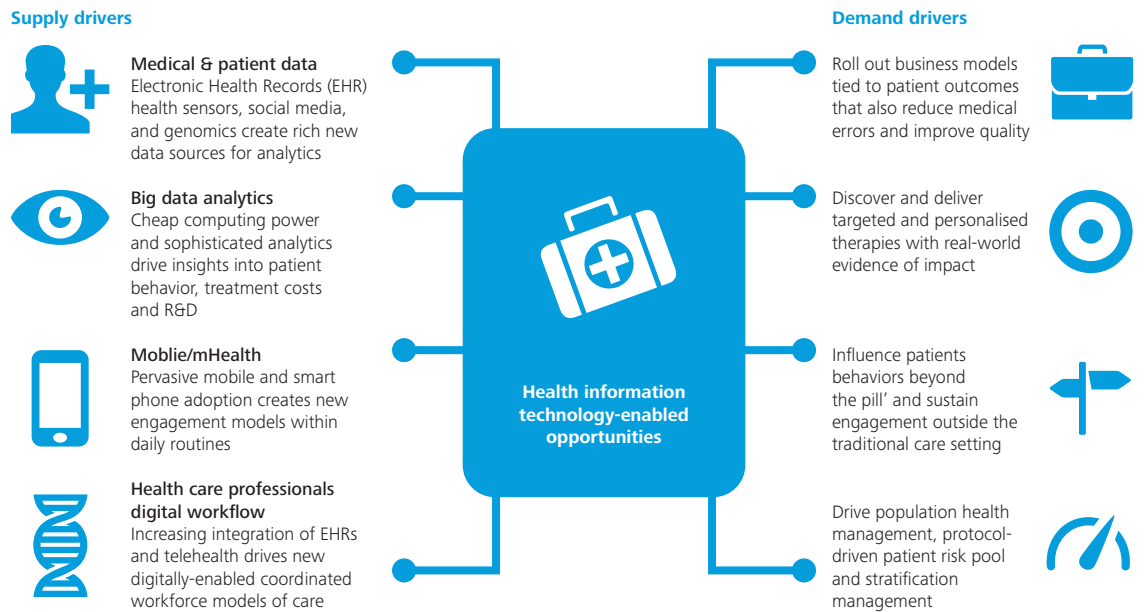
Supply drivers

Medical & patient data
Electronic Health Records (EHR) health sensors, social media, and genomics create rich new data sources for analytics

Big data analytics
Cheap computing power and sophisticated analytics drive insights into patient behavior, treatment costs and R&D

Moblie/mHealth
Pervasive mobile and smart phone adoption creates new engagement models within daily routines

Health care professionals digital workflow
Increasing integration of EHRs and telehealth drives new digitally-enabled coordinated workforce models of care

Health information technology-enabled opportunities

Demand drivers

Roll out business models tied to patient outcomes that also reduce medical errors and improve quality

Discover and deliver targeted and personalised therapies with real-world evidence of impact

Influence patients behaviors beyond the pill' and sustain engagement outside the traditional care setting

Drive population health management, protocol-driven patient risk pool and stratification management